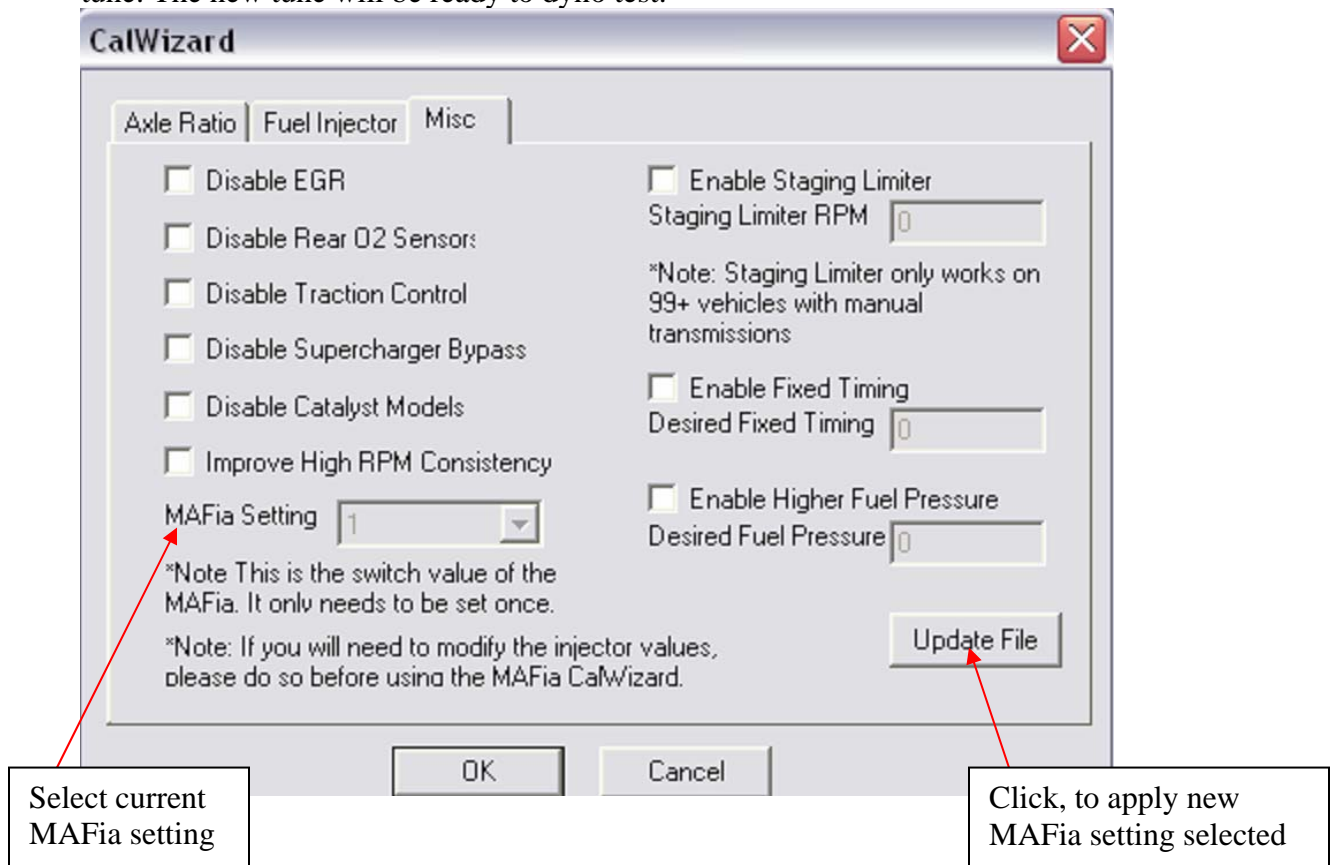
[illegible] The new take will be ready to dyno test.

CalWizard

Axle Ratio | Fuel Injector | Misc

Disable EGR

Disable Rear O2 Sensors

Disable Traction Control

Disable Supercharger Bypass

Disable Catalyst Models

Improve High RPM Consistency

MAFia Setting 1

*Note This is the switch value of the MAFia. It only needs to be set once.

*Note: If you will need to modify the injector values, please do so before using the MAFia CalWizard.

Enable Staging Limiter

Staging Limiter RPM 0

*Note: Staging Limiter only works on 99+ vehicles with manual transmissions

Enable Fixed Timing

Desired Fixed Timing 0

Enable Higher Fuel Pressure

Desired Fuel Pressure 0

Update File

OK

Cancel

Select current MAFia setting

Click, to apply new MAFia setting selected